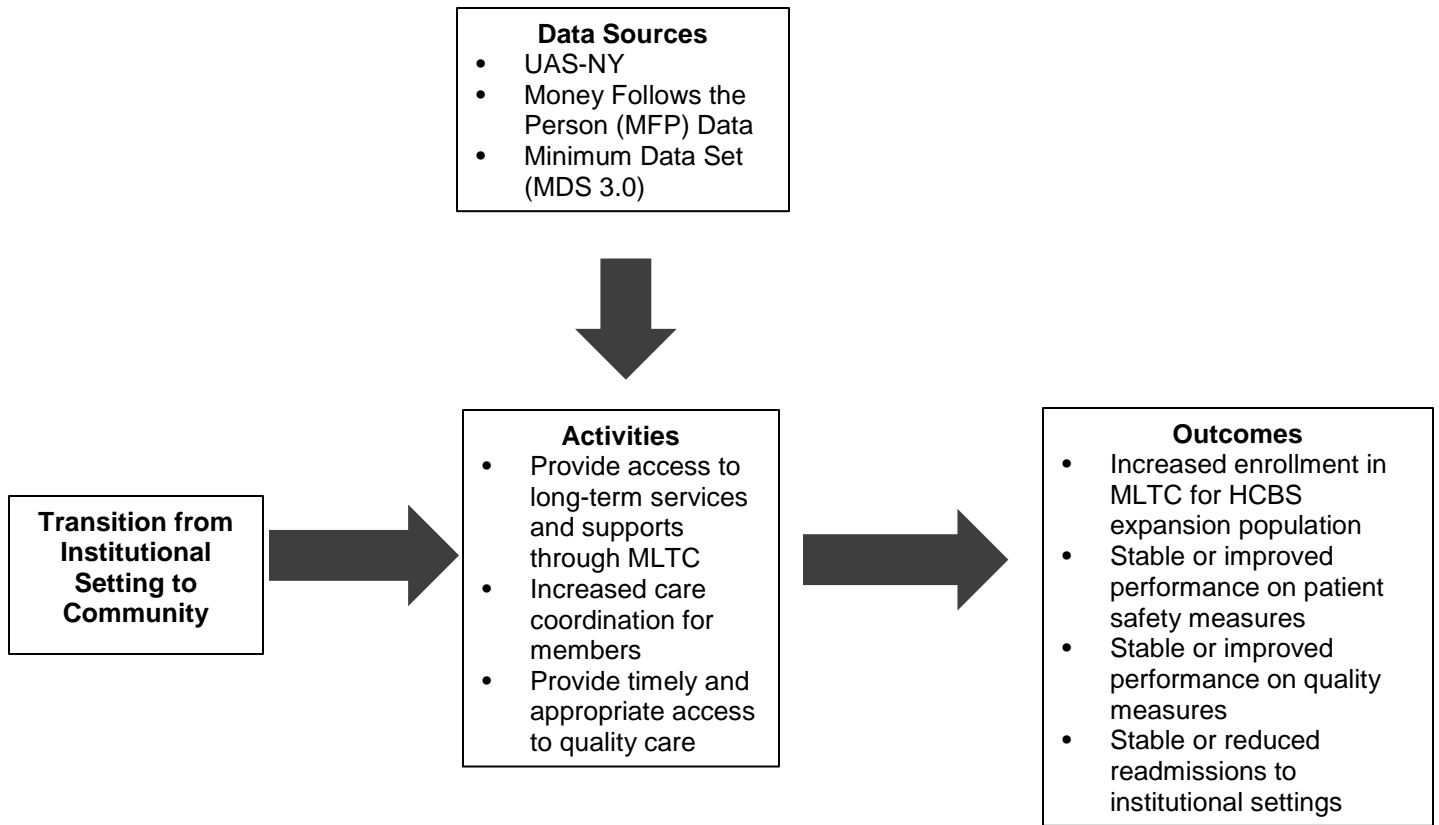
Data Sources
- UAS-NY
- Money Follows the Person (MFP) Data
- Minimum Data Set (MDS 3.0)

Transition from Institutional Setting to Community

Activities
- Provide access to long-term services and supports through MLTC
- Increased care coordination for members
- Provide timely and appropriate access to quality care

Outcomes
- Increased enrollment in MLTC for HCBS expansion population
- Stable or improved performance on patient safety measures
- Stable or improved performance on quality measures
- Stable or reduced readmissions to institutional settings